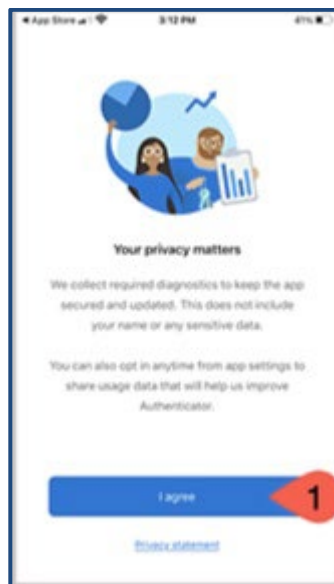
◀ App Store 3:12 PM 41%

Your privacy matters

We collect required diagnostics to keep the app secured and updated. This does not include your name or any sensitive data.

You can also opt in anytime from app settings to share usage data that will help us improve Authenticator.

I agree

1

Privacy statement